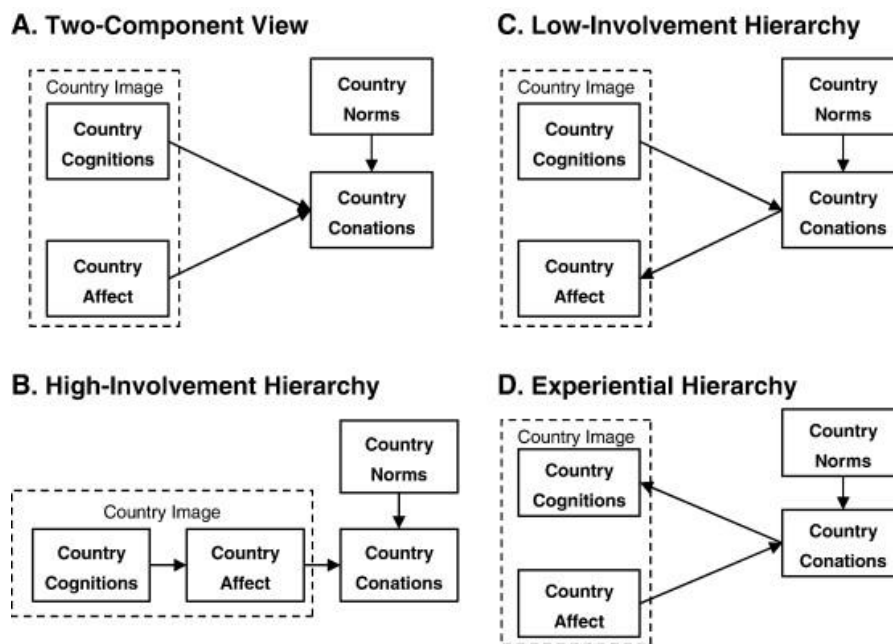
A. Two-Component View

Country Image

Country Cognitions

Country Affect

Country Norms

Country Conations

C. Low-Involvement Hierarchy

Country Image

Country Cognitions

Country Affect

Country Norms

Country Conations

B. High-Involvement Hierarchy

Country Image

Country Cognitions

Country Affect

Country Norms

Country Conations

D. Experiential Hierarchy

Country Image

Country Cognitions

Country Affect

Country Norms

Country Conations